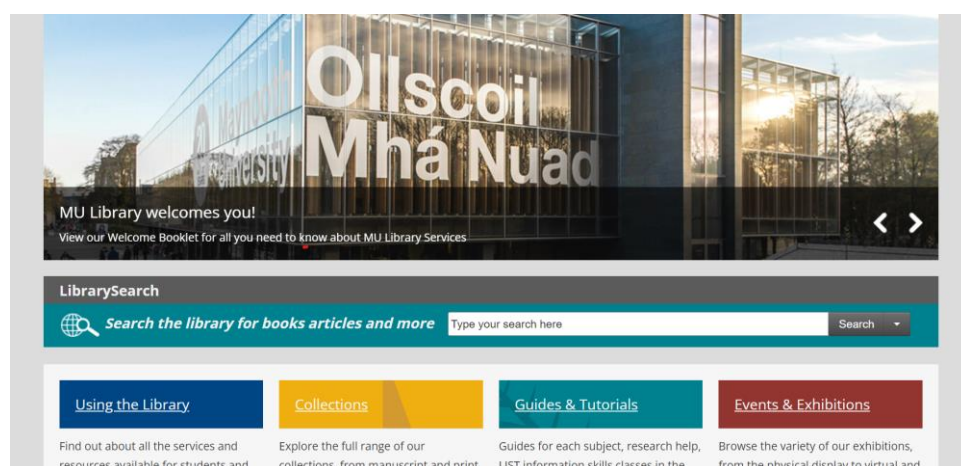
Ollscoil Mhá Nuad

Maynooth University

MU Library welcomes you!

View our Welcome Booklet for all you need to know about MU Library Services

LibrarySearch

Search the library for books articles and more

Type your search here

Search

Using the Library

Find out about all the services and resources available for students and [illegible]

Collections

Explore the full range of our collections, from manuscript and print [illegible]

Guides & Tutorials

Guides for each subject, research help, LIST information skills classes in the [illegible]

Events & Exhibitions

Browse the variety of our exhibitions, from the physical display to virtual and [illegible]